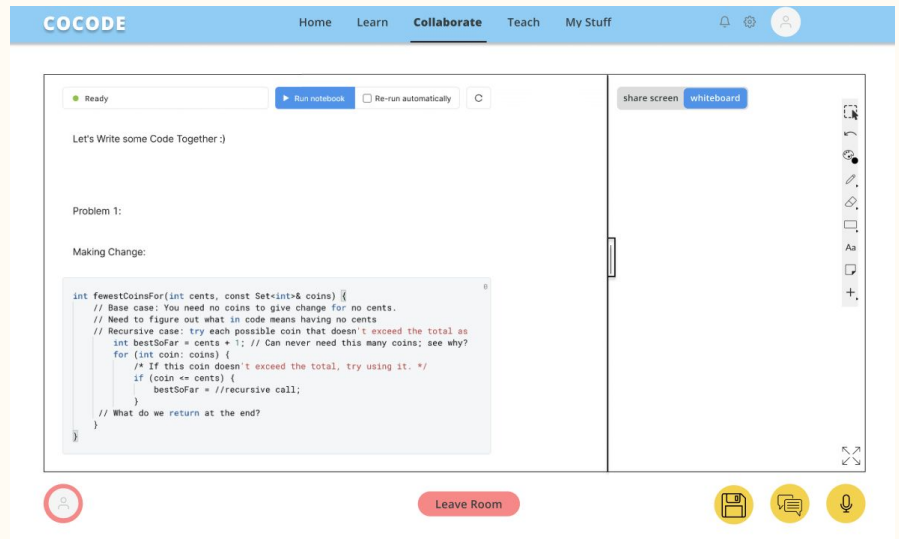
COCODE

Home Learn Collaborate Teach My Stuff

Ready

Run notebook

Re-run automatically

share screen whiteboard

Let's Write some Code Together :)

Problem 1:

Making Change:

0

```
int fewestCoinsFor(int cents, const Set<int>& coins) {
    // Base case: You need no coins to give change for no cents.
    // Need to figure out what in code means having no cents
    // Recursive case: try each possible coin that doesn't exceed the total as
        int bestSoFar = cents + 1; // Can never need this many coins; see why?
        for (int coin: coins) {
            /* If this coin doesn't exceed the total, try using it. */
            if (coin <= cents) {
                bestSoFar = //recursive call;
            }
    // What do we return at the end?
    }
}
```

Aa

Leave Room